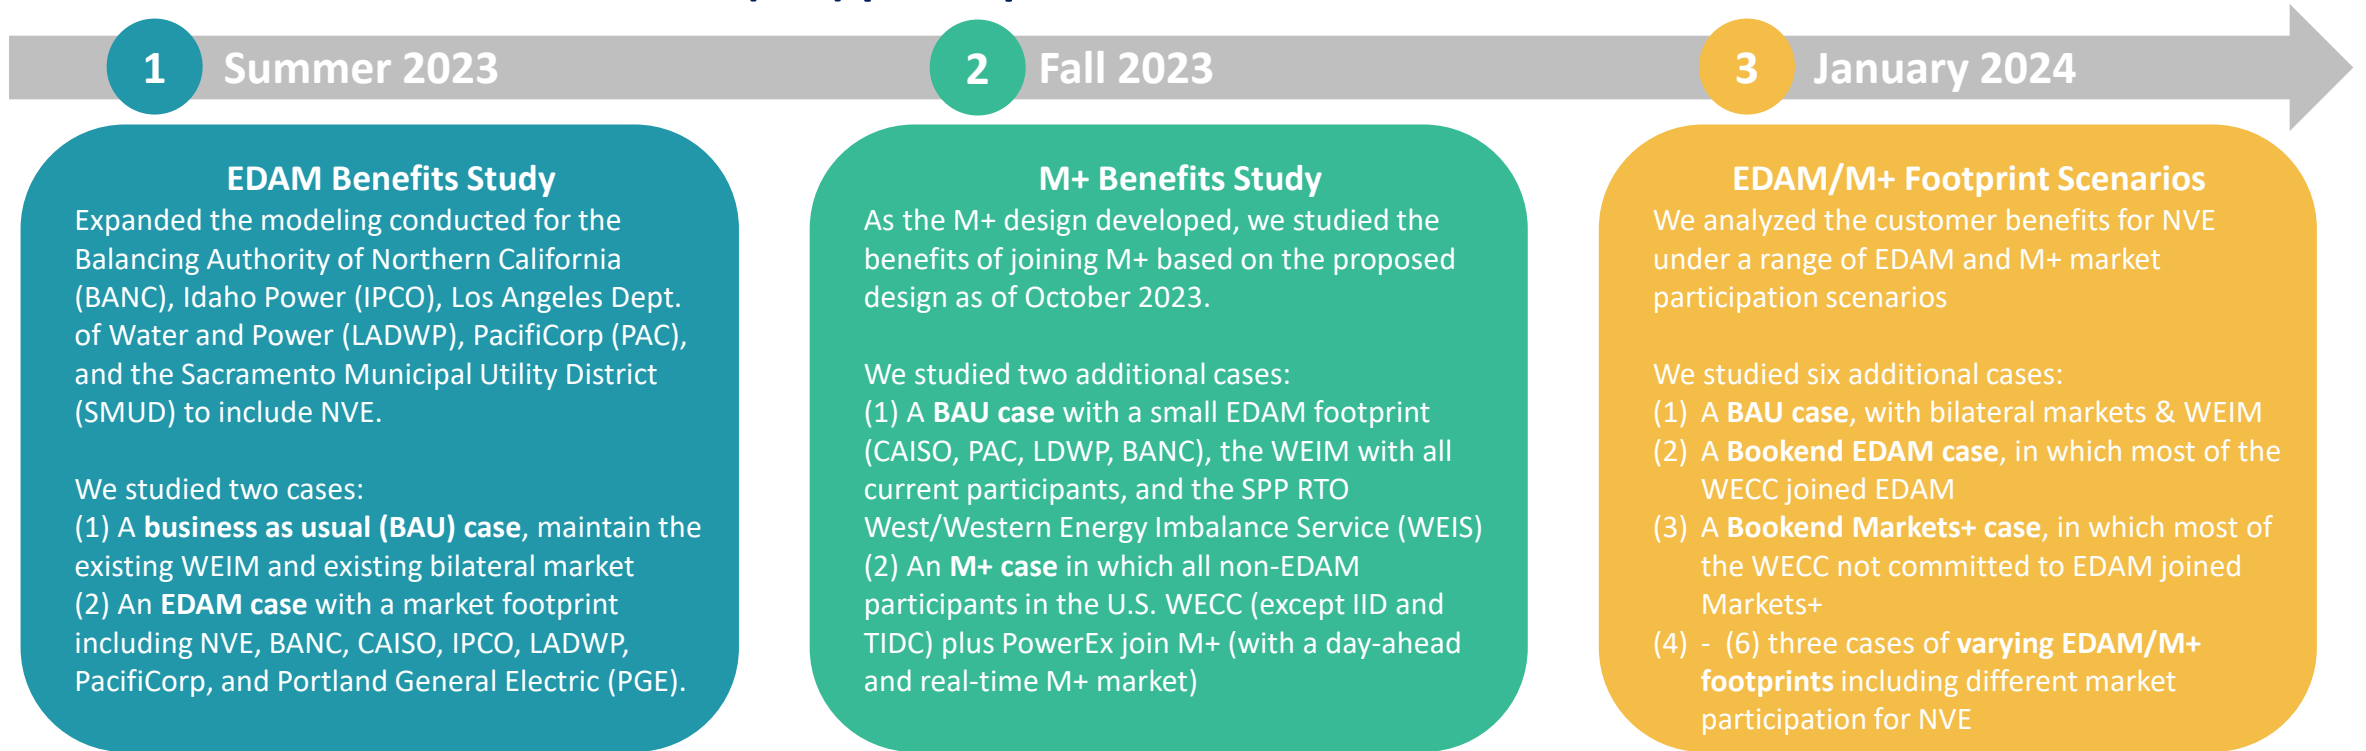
1 Summer 2023

2 Fall 2023

3 January 2024

EDAM Benefits Study

Expanded the modeling conducted for the Balancing Authority of Northern California (BANC), Idaho Power (IPCO), Los Angeles Dept. of Water and Power (LADWP), PacifiCorp (PAC), and the Sacramento Municipal Utility District (SMUD) to include NVE.

We studied two cases:
(1) A **business as usual (BAU) case**, maintain the existing WEIM and existing bilateral market
(2) An **EDAM case** with a market footprint including NVE, BANC, CAISO, IPCO, LADWP, PacifiCorp, and Portland General Electric (PGE).

M+ Benefits Study

As the M+ design developed, we studied the benefits of joining M+ based on the proposed design as of October 2023.

We studied two additional cases:
(1) A **BAU case** with a small EDAM footprint (CAISO, PAC, LDWP, BANC), the WEIM with all current participants, and the SPP RTO West/Western Energy Imbalance Service (WEIS)
(2) An **M+ case** in which all non-EDAM participants in the U.S. WECC (except IID and TIDC) plus PowerEx join M+ (with a day-ahead and real-time M+ market)

EDAM/M+ Footprint Scenarios

We analyzed the customer benefits for NVE under a range of EDAM and M+ market participation scenarios

We studied six additional cases:
(1) A **BAU case**, with bilateral markets & WEIM
(2) A **Bookend EDAM case**, in which most of the WECC joined EDAM
(3) A **Bookend Markets+ case**, in which most of the WECC not committed to EDAM joined Markets+
(4) - (6) three cases of **varying EDAM/M+ footprints** including different market participation for NVE